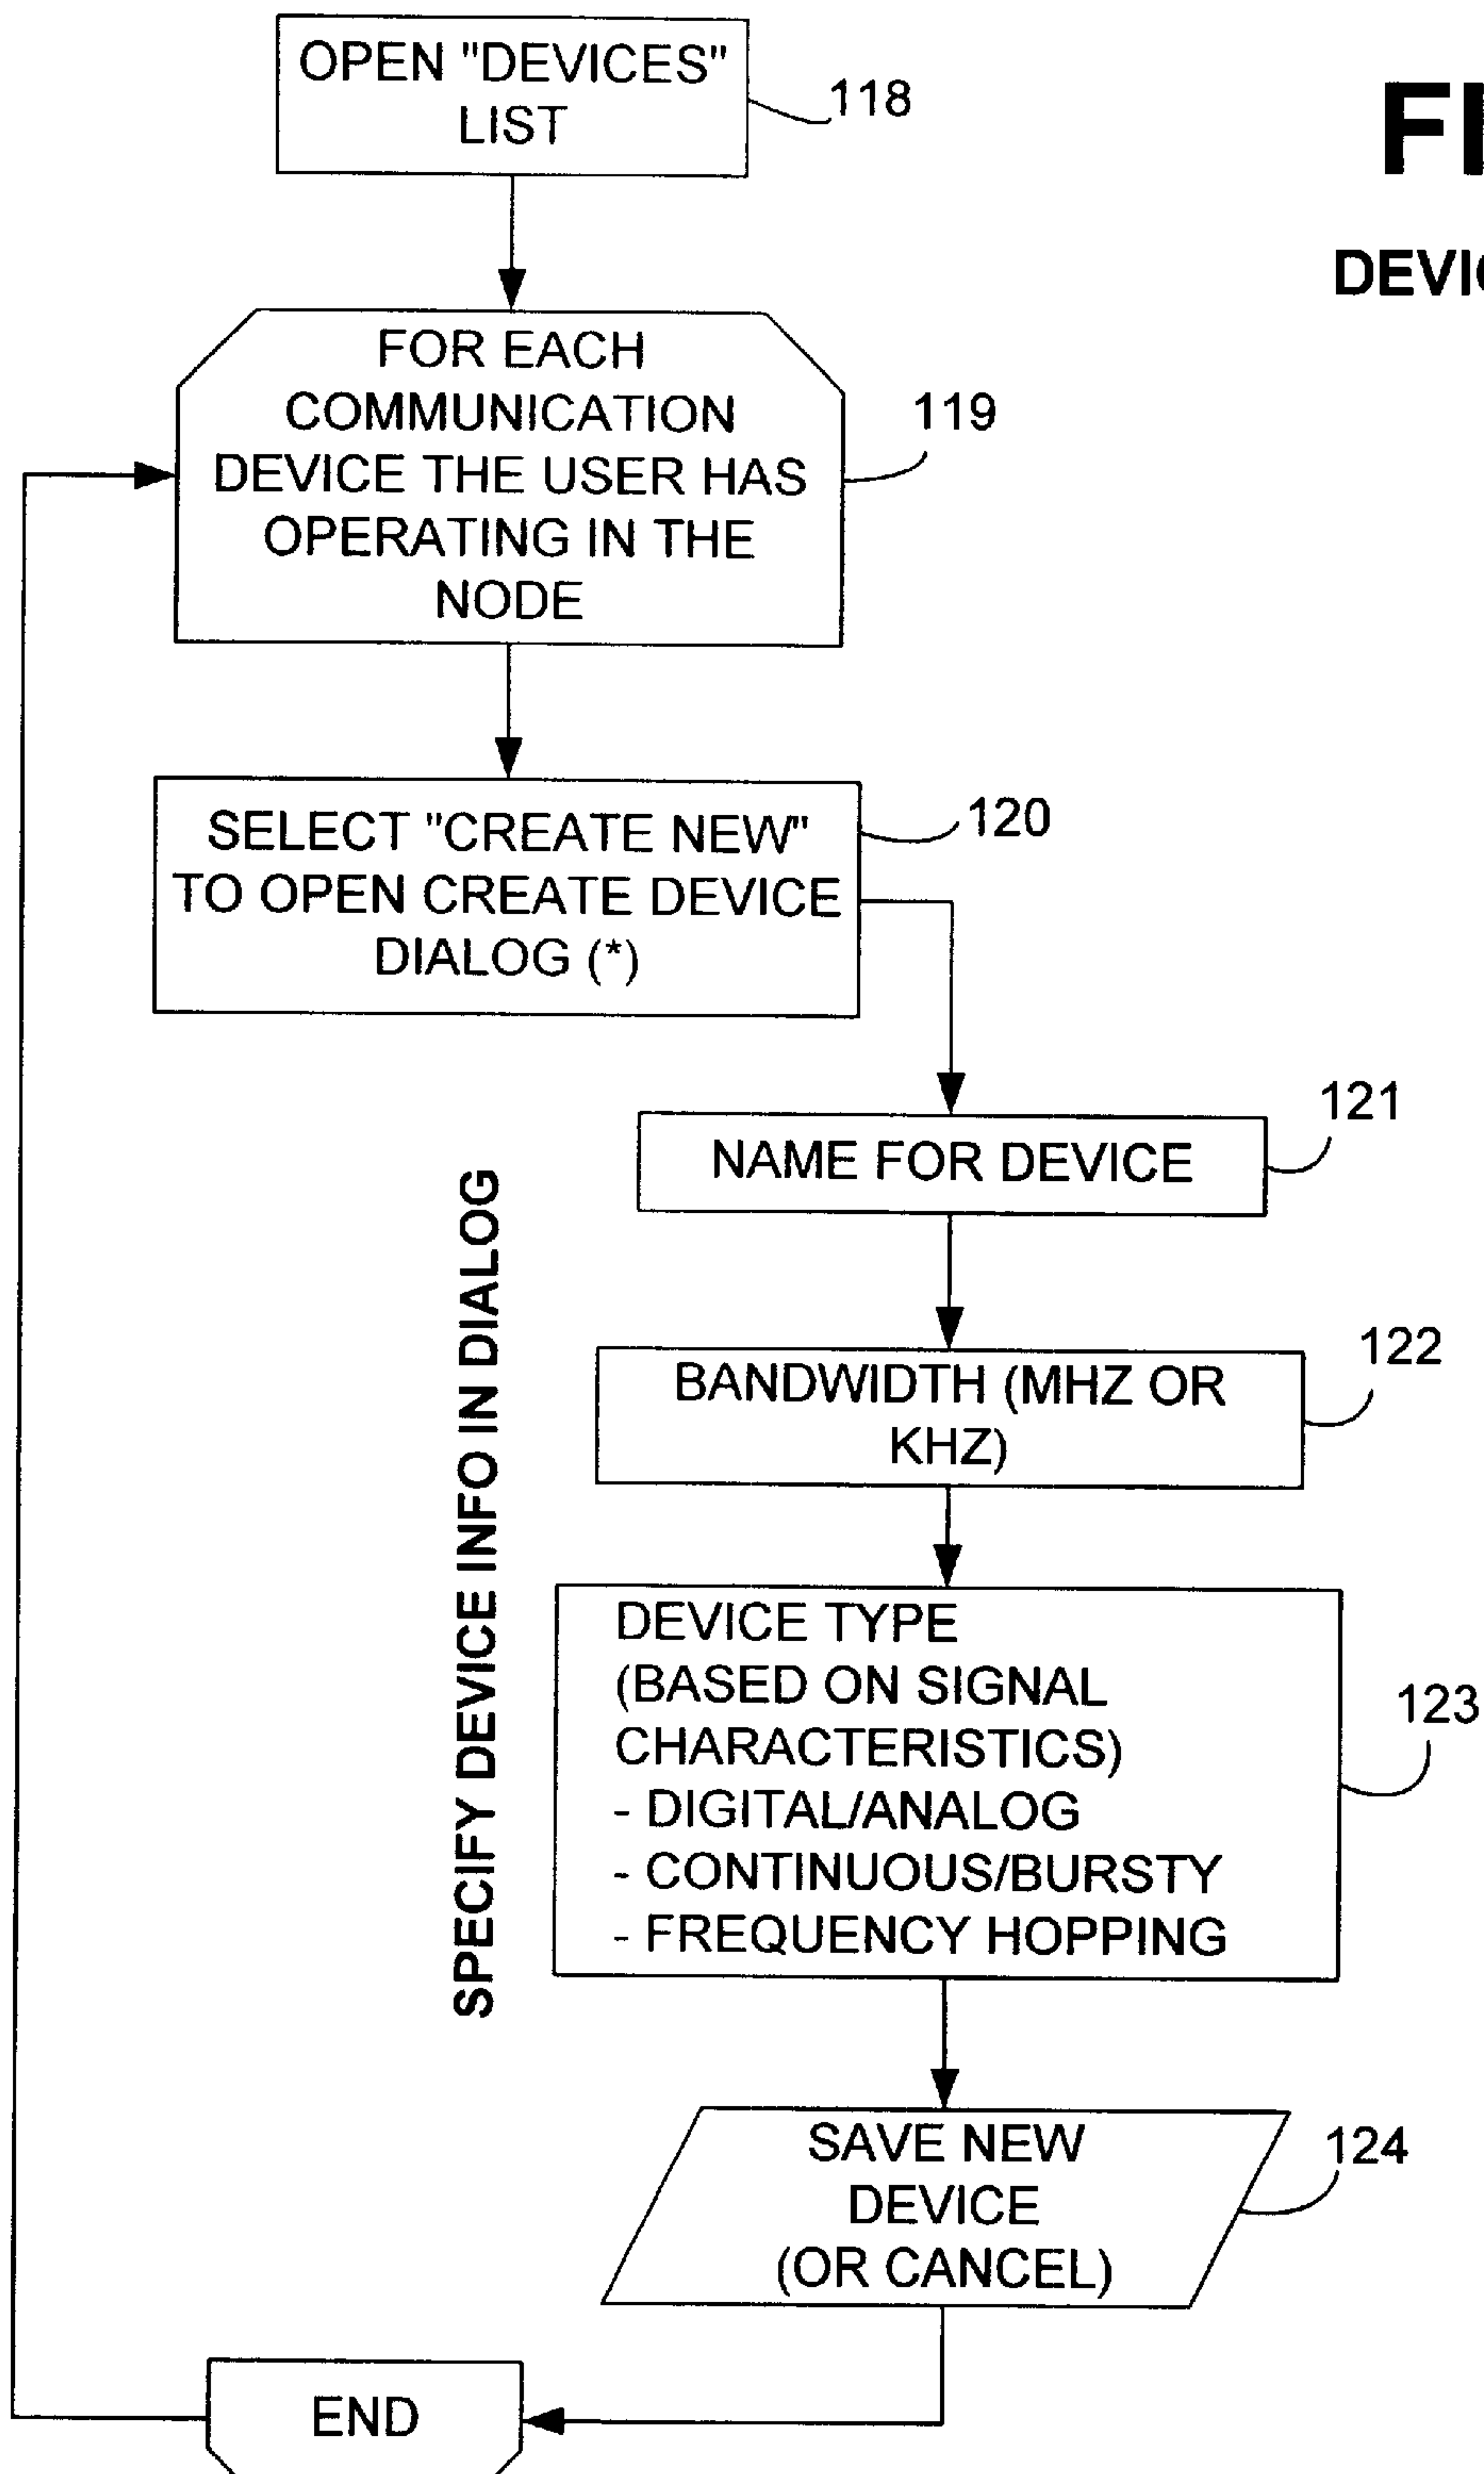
OPEN "DEVICES" LIST

118

FI

DEVI

FOR EACH COMMUNICATION DEVICE THE USER HAS OPERATING IN THE NODE

119

SELECT "CREATE NEW" TO OPEN CREATE DEVICE DIALOG (*)

120

SPECIFY DEVICE INFO IN DIALOG

NAME FOR DEVICE

121

BANDWIDTH (MHZ OR KHZ)

122

DEVICE TYPE
(BASED ON SIGNAL CHARACTERISTICS)
- DIGITAL/ANALOG
- CONTINUOUS/BURSTY
- FREQUENCY HOPPING

123

SAVE NEW DEVICE (OR CANCEL)

124

END